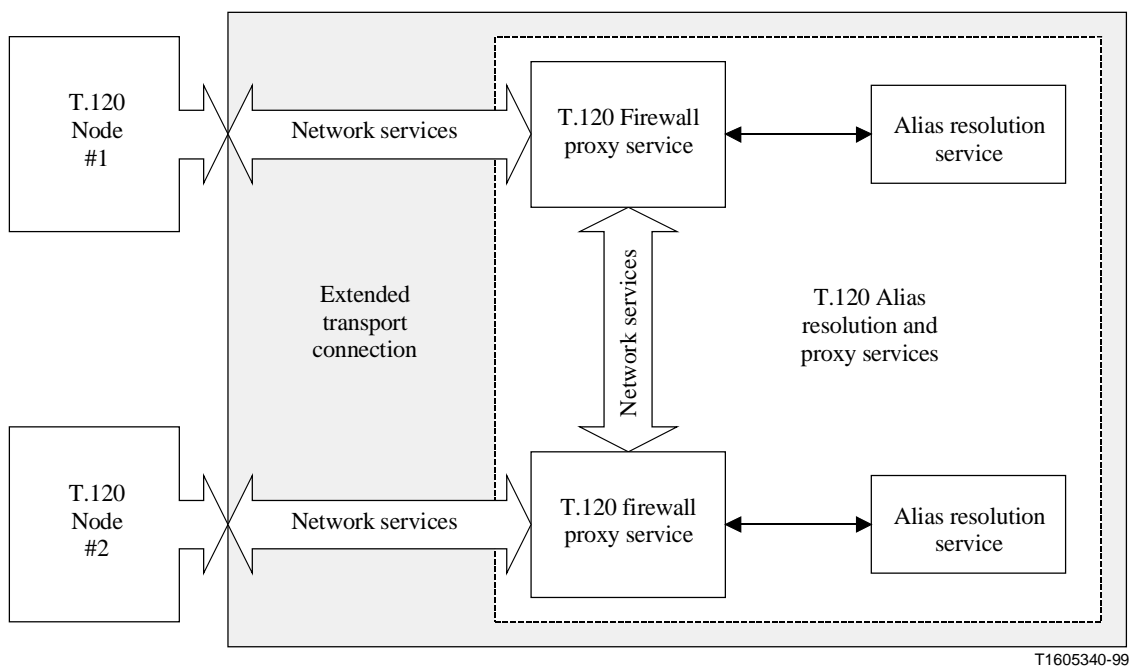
T.120 Node #1

Network services

T.120 Firewall proxy service

Alias resolution service

Network services

Extended transport connection

T.120 Alias resolution and proxy services

T.120 Node #2

Network services

T.120 firewall proxy service

Alias resolution service

T1605340-99